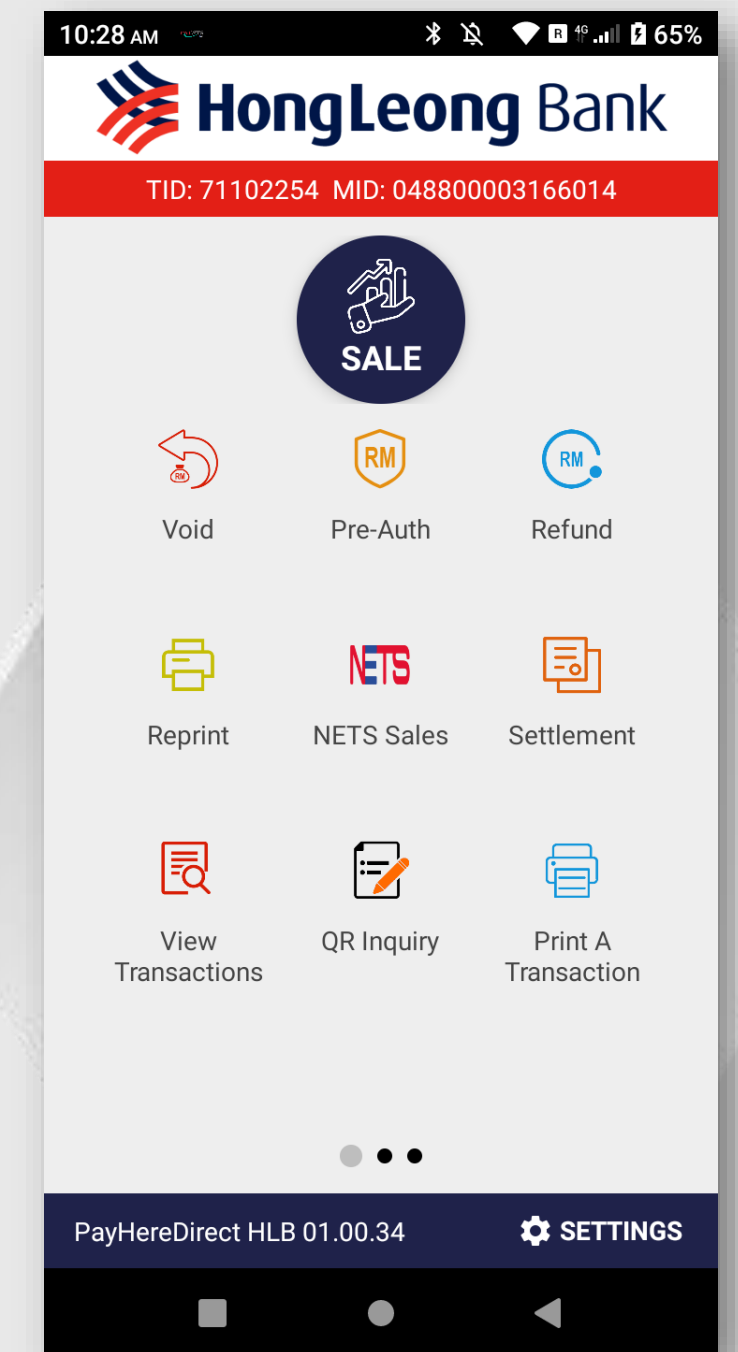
10:28 AM 65%

HongLeong Bank

TID: 71102254 MID: 048800003166014

SALE

RM

Void

RM

Pre-Auth

RM

Refund

Reprint

NETS

NETS Sales

Settlement

View Transactions

QR Inquiry

Print A Transaction

PayHereDirect HLB 01.00.34

SETTINGS